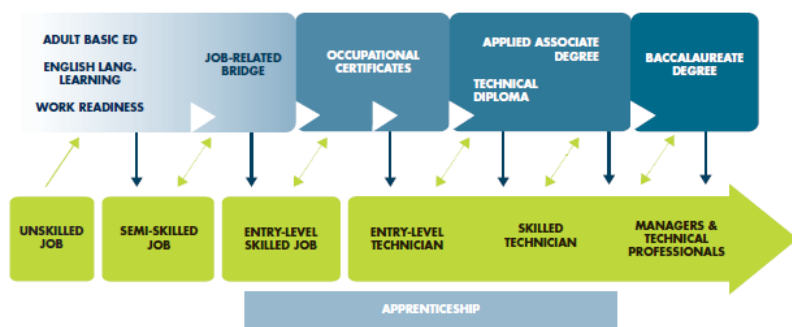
ADULT BASIC ED

ENGLISH LANG. LEARNING

WORK READINESS

JOB-RELATED BRIDGE

OCCUPATIONAL CERTIFICATES

APPLIED ASSOCIATE DEGREE

TECHNICAL DIPLOMA

BACCALAUREATE DEGREE

UNSKILLED JOB

SEMI-SKILLED JOB

ENTRY-LEVEL SKILLED JOB

ENTRY-LEVEL TECHNICIAN

SKILLED TECHNICIAN

MANAGERS & TECHNICAL PROFESSIONALS

APPRENTICESHIP